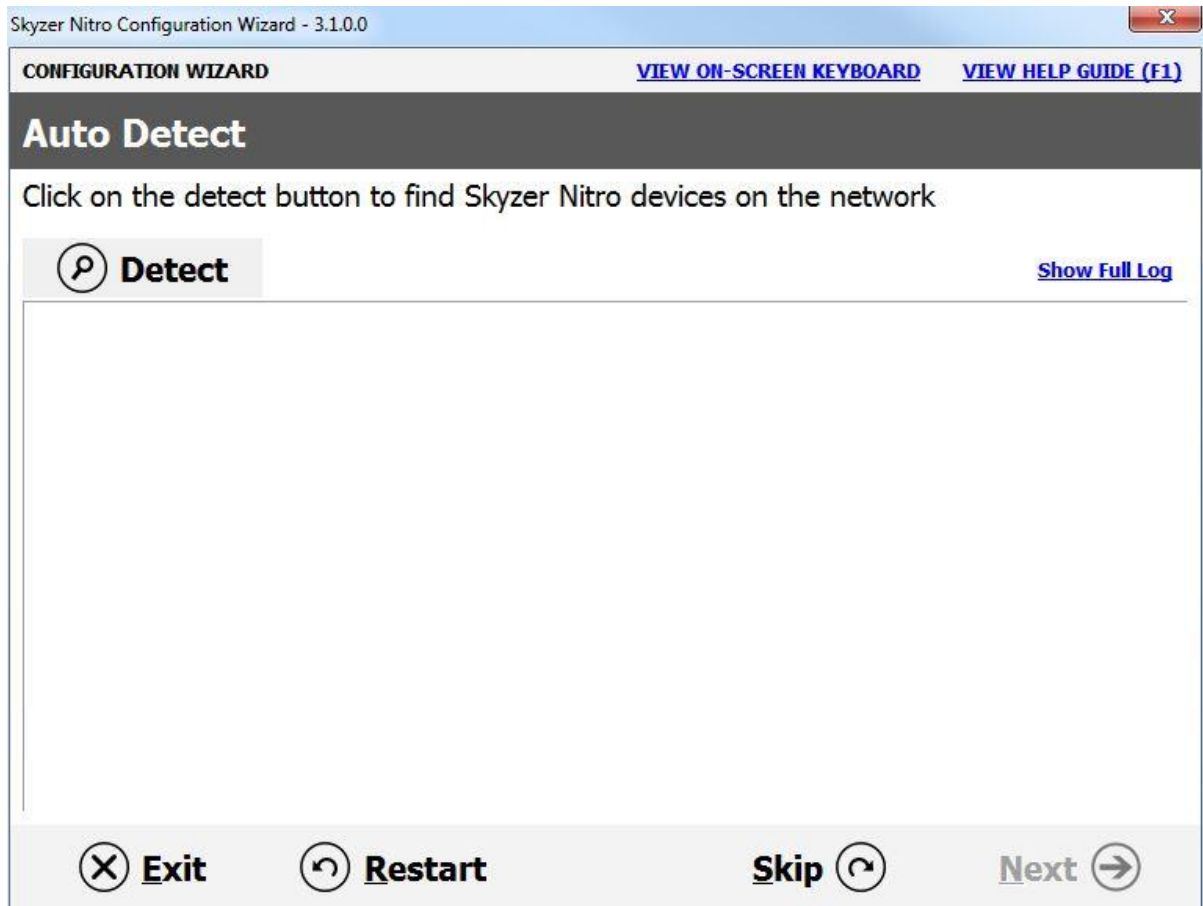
Skyzer Nitro Configuration Wizard - 3.1.0.0

CONFIGURATION WIZARD

VIEW ON-SCREEN KEYBOARD

VIEW HELP GUIDE (F1)

Auto Detect

Click on the detect button to find Skyzer Nitro devices on the network

Detect

Show Full Log

Exit

Restart

Skip

Next